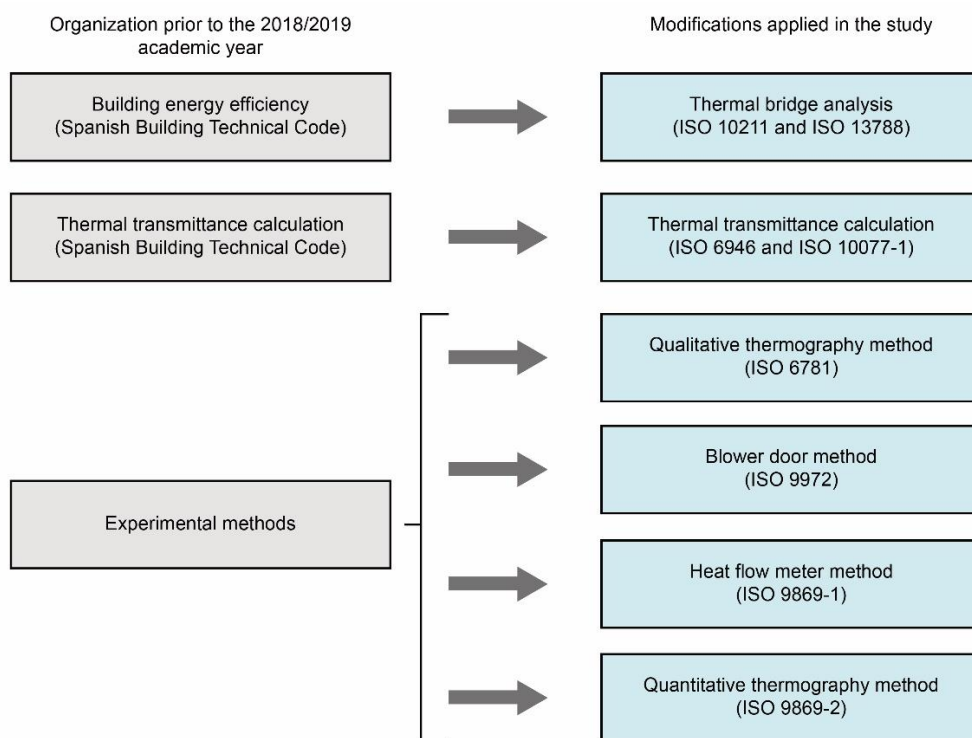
Organization prior to the 2018/2019 academic year

Modifications applied in the study

Building energy efficiency
(Spanish Building Technical Code)

Thermal bridge analysis
(ISO 10211 and ISO 13788)

Thermal transmittance calculation
(Spanish Building Technical Code)

Thermal transmittance calculation
(ISO 6946 and ISO 10077-1)

Experimental methods

Qualitative thermography method
(ISO 6781)

Blower door method
(ISO 9972)

Heat flow meter method
(ISO 9869-1)

Quantitative thermography method
(ISO 9869-2)